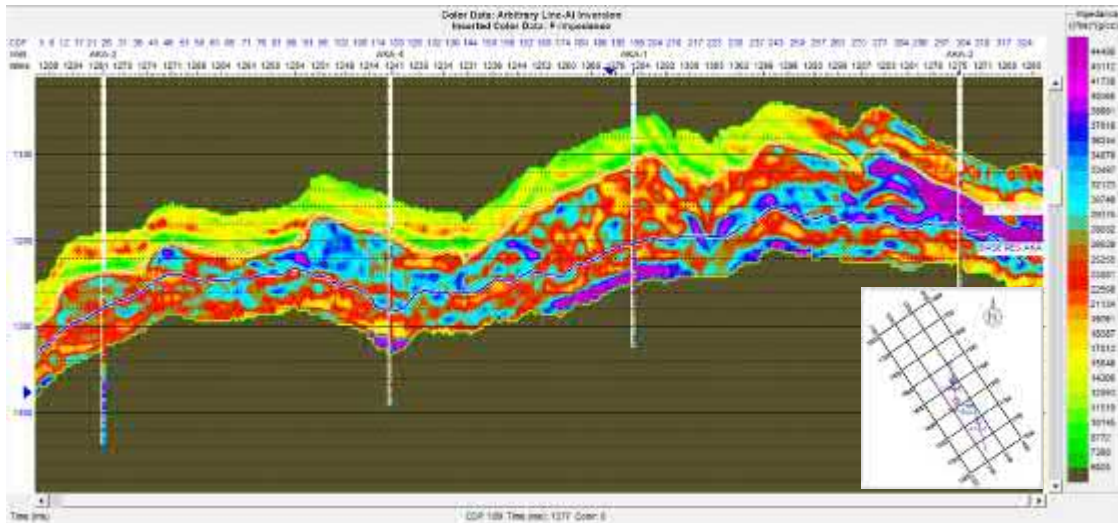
Color Data: Arbitrary Line-AI Inversion
Inserted Color Data: P-Impedance

CDP 3 6 12 17 21 26 31 36 41 46 51 56 61 66 71 76 81 86 91 96 102 108 114 120 126 132 138 144 150 156 162 168 174 180 186 192 198 204 210 217 223 230 237 243 250 257 263 270 277 284 290 297 304 310 317 324
Xline
Inline 1208 1284 1281 1279 1274 1271 1268 1264 1261 1258 1254 1251 1248 1244 1241 1238 1234 1231 1228 1244 1252 1260 1268 1276 1284 1292 1300 1303 1302 1298 1296 1292 1289 1286 1283 1281 1278 1275 1271 1268 1265

AKA-3
AKA-6
AKA-1
AKA-2

1100
1200
1300
1400

BASE RES AKA

Impedance
((ft/s)*(g/cc))
44436
43152
41770
40388
39061
37656
36334
34978
33497
32125
30748
29376
28002
26629
25255
23881
22508
21134
19761
18387
17013
15640
14266
12893
11519
10146
8772
7399
6025

Time (ms)
CDP 109 Time (ms): 1277 Color: 0